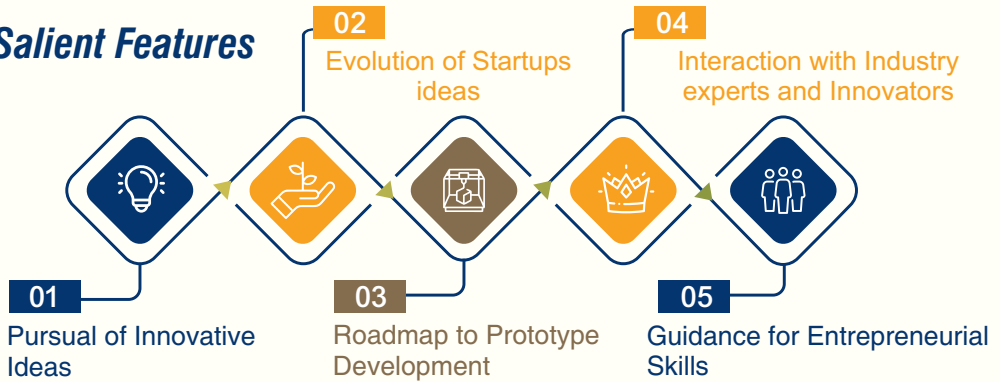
Salient Features

02
Evolution of Startups ideas

04
Interaction with Industry experts and Innovators

01
Pursual of Innovative Ideas

03
Roadmap to Prototype Development

05
Guidance for Entrepreneurial Skills